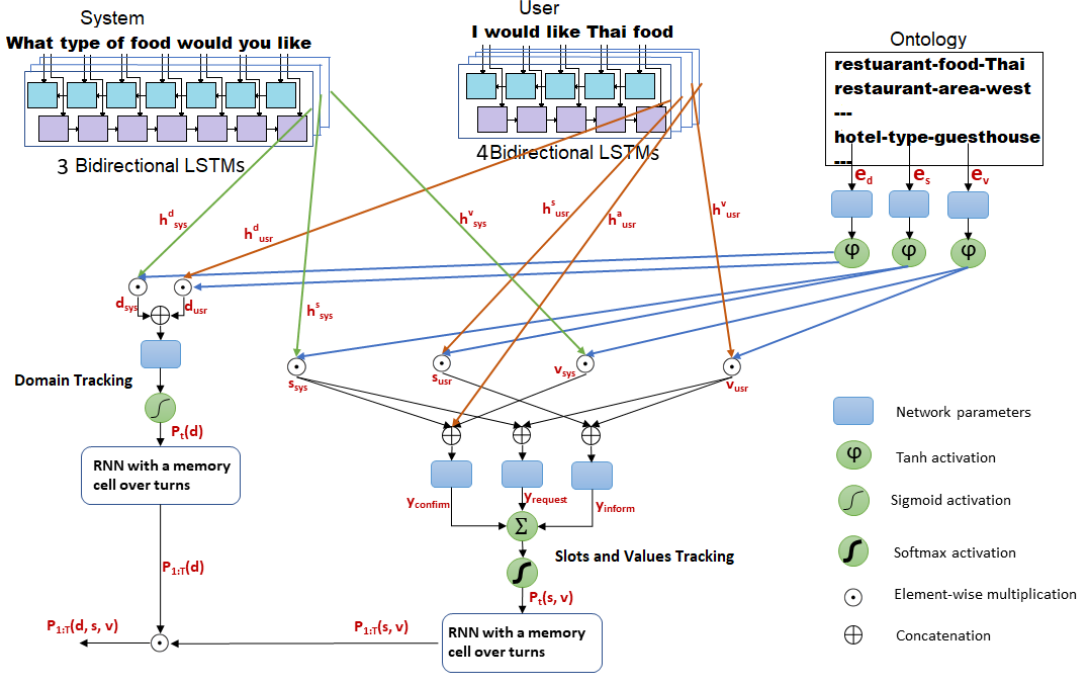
System
What type of food would you like

3 Bidirectional LSTMs

User
I would like Thai food

4Bidirectional LSTMs

Ontology
restaurant-food-Thai
restaurant-area-west
---
hotel-type-guesthouse
---

$e_d$ $e_s$ $e_v$

φ φ φ

$h^d_{sys}$ $h^d_{usr}$ $h^v_{sys}$ $h^s_{usr}$ $h^a_{usr}$ $h^v_{usr}$

$d_{sys}$ $d_{usr}$

$h^s_{sys}$

Domain Tracking

$s_{sys}$ $s_{usr}$ $v_{sys}$ $v_{usr}$

$P_t(d)$

RNN with a memory cell over turns

$y_{confirm}$ $y_{request}$ $y_{inform}$

Σ

Slots and Values Tracking

$P_{1:T}(d)$

$P_t(s, v)$

$P_{1:T}(d, s, v)$ $P_{1:T}(s, v)$

RNN with a memory cell over turns

Network parameters
φ Tanh activation
Sigmoid activation
Softmax activation
⊙ Element-wise multiplication
⊕ Concatenation